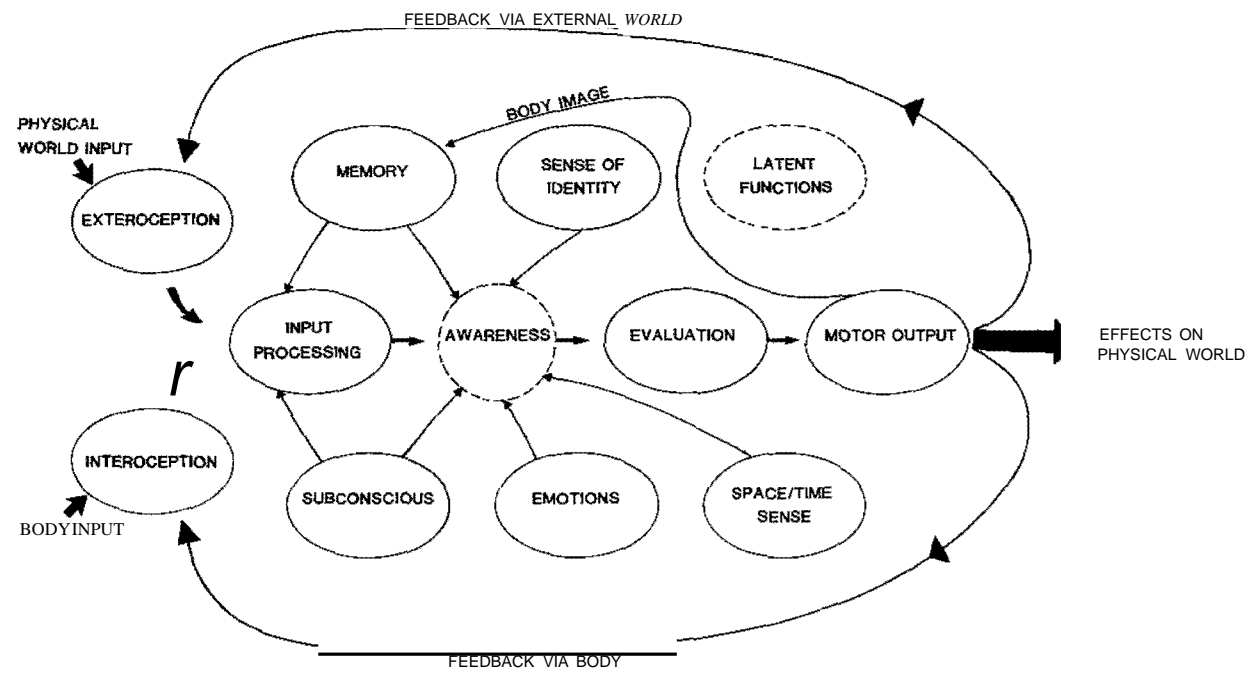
FEEDBACK VIA EXTERNAL *WORLD*

BODY IMAGE

PHYSICAL WORLD INPUT

EXTEROCEPTION

MEMORY

SENSE OF IDENTITY

LATENT FUNCTIONS

INPUT PROCESSING

AWARENESS

EVALUATION

MOTOR OUTPUT

EFFECTS ON PHYSICAL WORLD

r

INTEROCEPTION

BODYINPUT

SUBCONSCIOUS

EMOTIONS

SPACE/TIME SENSE

FEEDBACK VIA BODY